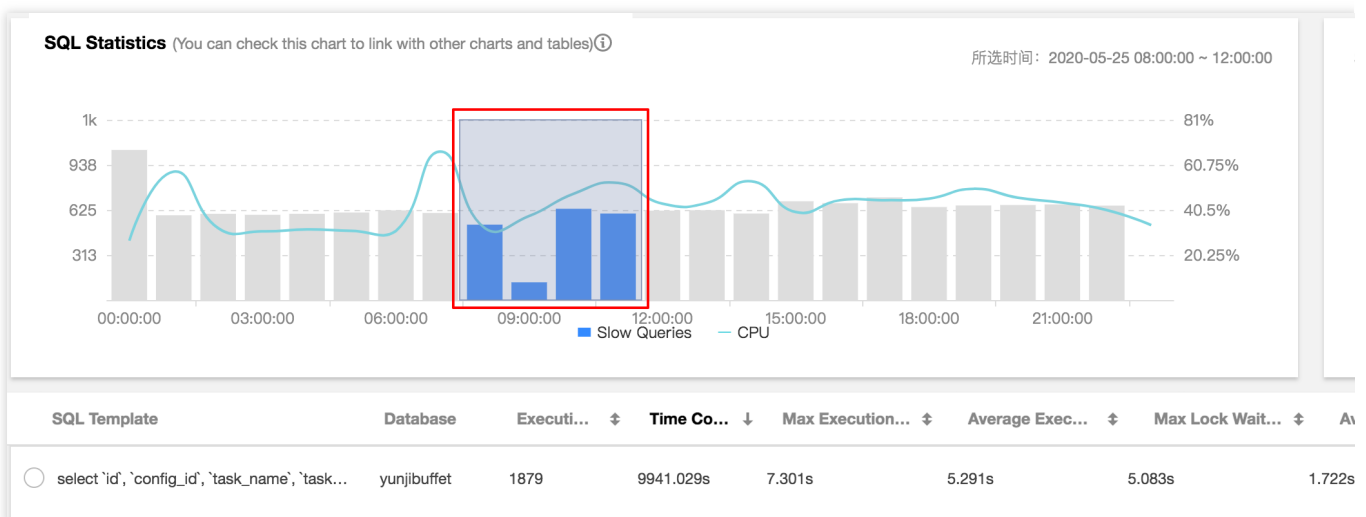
SQL Statistics (You can check this chart to link with other charts and tables)ⓘ

所选时间：2020-05-25 08:00:00 ~ 12:00:00

1k
938
625
313

81%
60.75%
40.5%
20.25%

00:00:00
03:00:00
06:00:00
09:00:00
12:00:00
15:00:00
18:00:00
21:00:00

Slow Queries
CPU

| SQL Template | Database | Executi... | Time Co... | Max Execution... | Average Exec... | Max Lock Wait... | Av |
|---|---|---|---|---|---|---|---|
| select `id`, `config_id`, `task_name`, `task... | yunjibuffet | 1879 | 9941.029s | 7.301s | 5.291s | 5.083s | 1.722s |